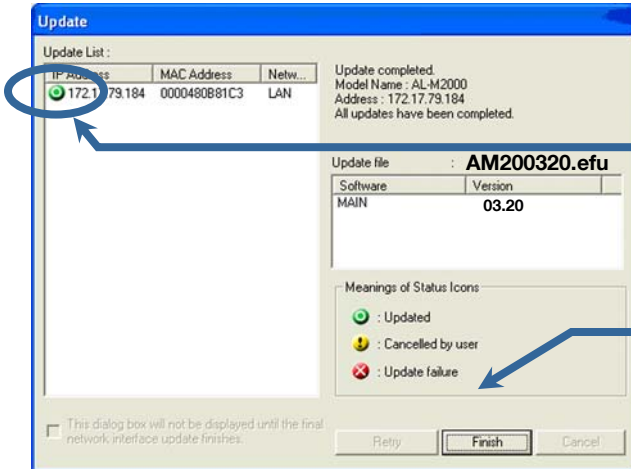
Update

Update List :

| IP Address | MAC Address | Netw... |
|---|---|---|
| 172.1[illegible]79.184 | 0000480B81C3 | LAN |

Update completed.
Model Name : AL-M2000
Address : 172.17.79.184
All updates have been completed.

Update file : AM200320.efu

| Software | Version |
|---|---|
| MAIN | 03.20 |

Meanings of Status Icons

: Updated

: Cancelled by user

: Update failure

This dialog box will not be displayed until the final network interface update finishes.

Retry

Finish

Cancel